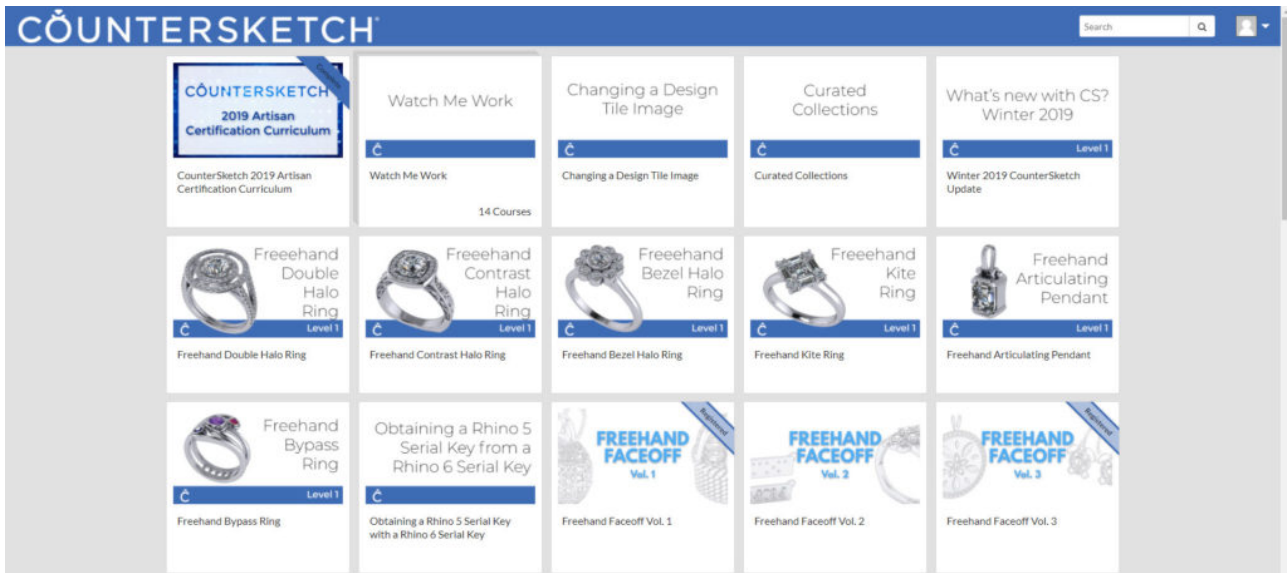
COUNTERSKETCH

Search

COUNTERSKETCH 2019 Artisan Certification Curriculum

Complete

CounterSketch 2019 Artisan Certification Curriculum

Watch Me Work

Watch Me Work

14 Courses

Changing a Design Tile Image

Changing a Design Tile Image

Curated Collections

Curated Collections

What's new with CS? Winter 2019

Level 1

Winter 2019 CounterSketch Update

Freeehand Double Halo Ring

Level 1

Freehand Double Halo Ring

Freeehand Contrast Halo Ring

Level 1

Freehand Contrast Halo Ring

Freeehand Bezel Halo Ring

Level 1

Freehand Bezel Halo Ring

Freeehand Kite Ring

Level 1

Freehand Kite Ring

Freehand Articulating Pendant

Level 1

Freehand Articulating Pendant

Freehand Bypass Ring

Level 1

Freehand Bypass Ring

Obtaining a Rhino 5 Serial Key from a Rhino 6 Serial Key

Obtaining a Rhino 5 Serial Key with a Rhino 6 Serial Key

Registered

FREEHAND FACEOFF Vol. 1

Freehand Faceoff Vol. 1

FREEHAND FACEOFF Vol. 2

Freehand Faceoff Vol. 2

Registered

FREEHAND FACEOFF Vol. 3

Freehand Faceoff Vol. 3